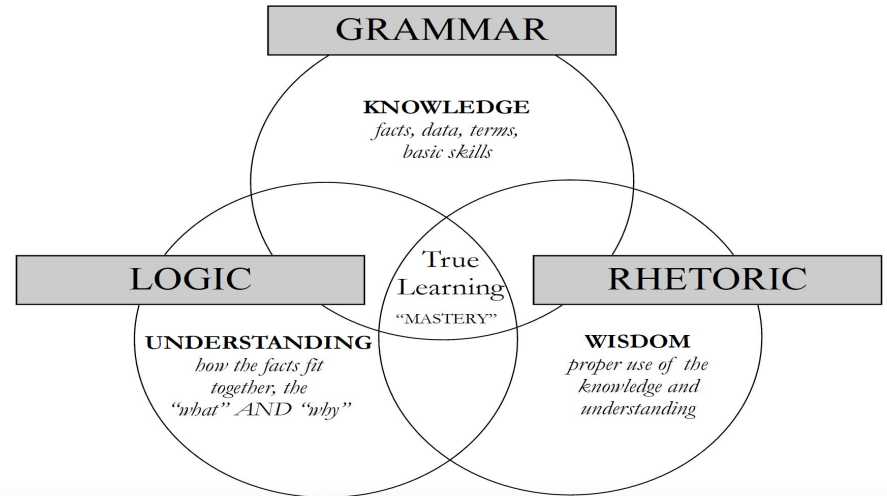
GRAMMAR

KNOWLEDGE
facts, data, terms, basic skills

LOGIC

True Learning
"MASTERY"

RHETORIC

UNDERSTANDING
how the facts fit together, the "what" AND "why"

WISDOM
proper use of the knowledge and understanding